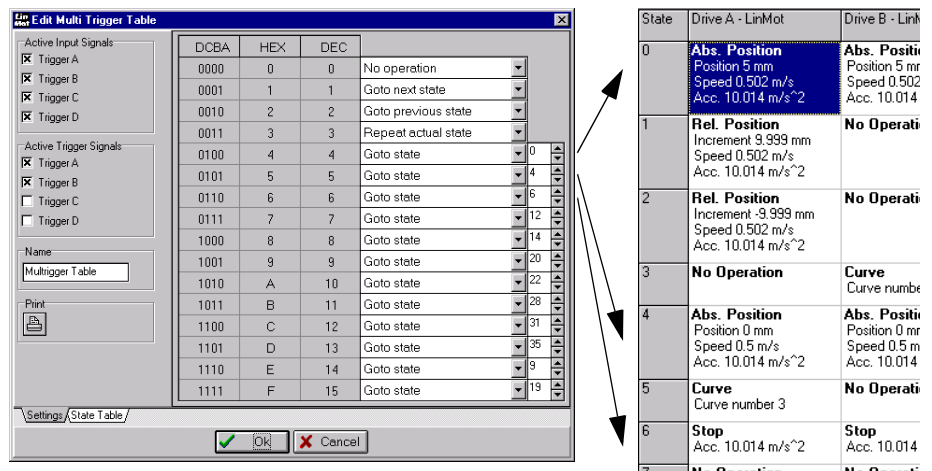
Edit Multi Trigger Table

Active Input Signals
☒ Trigger A
☒ Trigger B
☒ Trigger C
☒ Trigger D

Active Trigger Signals
☒ Trigger A
☒ Trigger B
☐ Trigger C
☐ Trigger D

Name
Multrigger Table

Print

| DCBA | HEX | DEC | | |
|---|---|---|---|---|
| 0000 | 0 | 0 | No operation | |
| 0001 | 1 | 1 | Goto next state | |
| 0010 | 2 | 2 | Goto previous state | |
| 0011 | 3 | 3 | Repeat actual state | |
| 0100 | 4 | 4 | Goto state | 0 |
| 0101 | 5 | 5 | Goto state | 4 |
| 0110 | 6 | 6 | Goto state | 6 |
| 0111 | 7 | 7 | Goto state | 12 |
| 1000 | 8 | 8 | Goto state | 14 |
| 1001 | 9 | 9 | Goto state | 20 |
| 1010 | A | 10 | Goto state | 22 |
| 1011 | B | 11 | Goto state | 28 |
| 1100 | C | 12 | Goto state | 31 |
| 1101 | D | 13 | Goto state | 35 |
| 1110 | E | 14 | Goto state | 9 |
| 1111 | F | 15 | Goto state | 19 |

Settings | State Table

Ok | Cancel

| State | Drive A - LinMot | Drive B - LinM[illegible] |
|---|---|---|
| 0 | Abs. Position Position 5 mm Speed 0.502 m/s Acc. 10.014 m/s^2 | Abs. Positi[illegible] Position 5 m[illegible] Speed 0.502 Acc. 10.014 |
| 1 | Rel. Position Increment 9.999 mm Speed 0.502 m/s Acc. 10.014 m/s^2 | No Operati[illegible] |
| 2 | Rel. Position Increment -9.999 mm Speed 0.502 m/s Acc. 10.014 m/s^2 | No Operati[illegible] |
| 3 | No Operation | Curve Curve numbe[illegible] |
| 4 | Abs. Position Position 0 mm Speed 0.5 m/s Acc. 10.014 m/s^2 | Abs. Positi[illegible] Position 0 m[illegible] Speed 0.5 m Acc. 10.014 |
| 5 | Curve Curve number 3 | No Operati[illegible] |
| 6 | Stop Acc. 10.014 m/s^2 | Stop Acc. 10.014 |